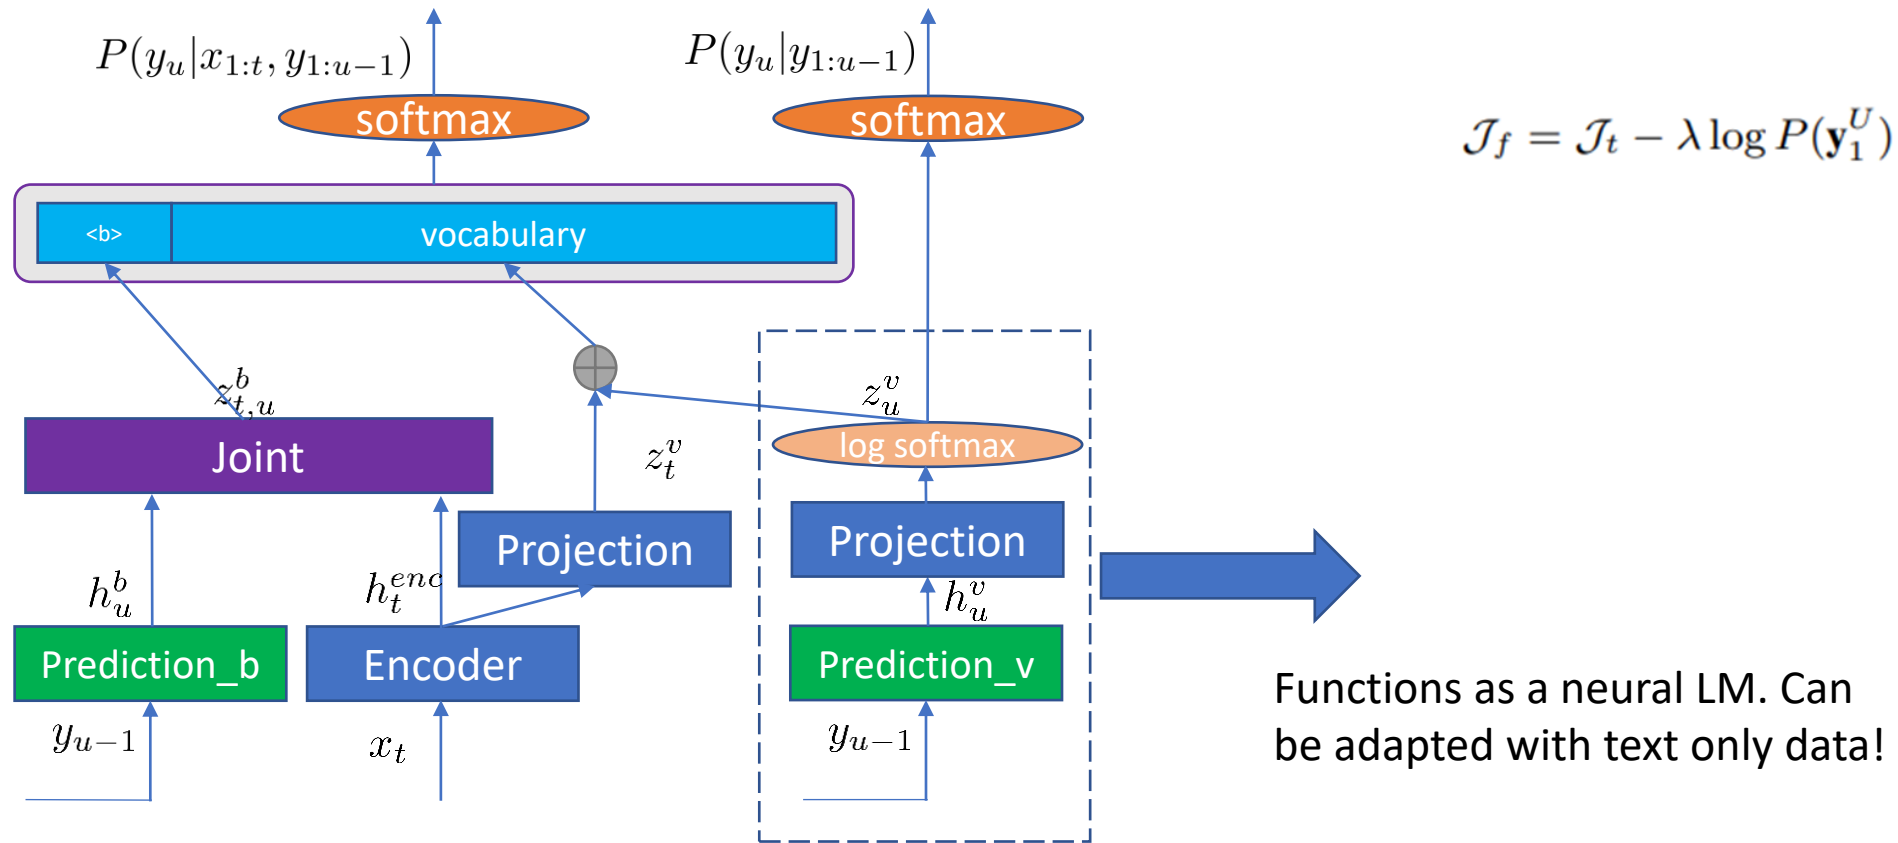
$P(y_u|x_{1:t}, y_{1:u-1})$

softmax

$P(y_u|y_{1:u-1})$

softmax

$\mathcal{J}_f = \mathcal{J}_t - \lambda \log P(\mathbf{y}_1^U)$

<b>

vocabulary

$z_{t,u}^b$

$z_u^v$

Joint

$z_t^v$

log softmax

Projection

Projection

$h_u^b$

$h_t^{enc}$

$h_u^v$

Prediction_b

Encoder

Prediction_v

$y_{u-1}$

$x_t$

$y_{u-1}$

Functions as a neural LM. Can be adapted with text only data!